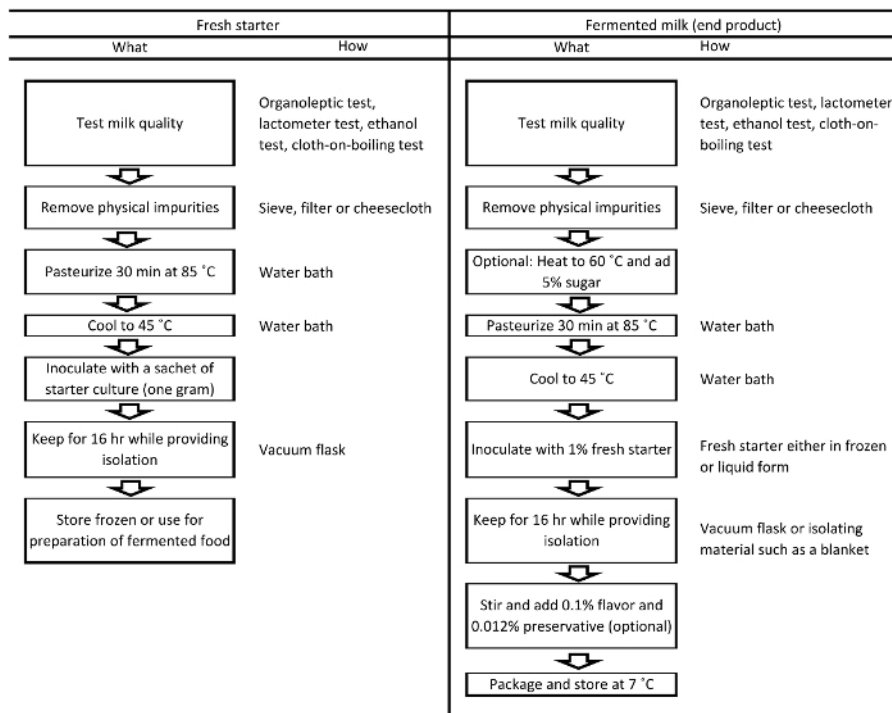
| Fresh starter | | Fermented milk (end product) | |
|---|---|---|---|
| What | How | What | How |
| Test milk quality | Organoleptic test, lactometer test, ethanol test, cloth-on-boiling test | Test milk quality | Organoleptic test, lactometer test, ethanol test, cloth-on-boiling test |
| Remove physical impurities | Sieve, filter or cheesecloth | Remove physical impurities | Sieve, filter or cheesecloth |
| Pasteurize 30 min at 85 ˚C | Water bath | Optional: Heat to 60 ˚C and ad 5% sugar | |
| Cool to 45 ˚C | Water bath | Pasteurize 30 min at 85 ˚C | Water bath |
| Inoculate with a sachet of starter culture (one gram) | | Cool to 45 ˚C | Water bath |
| Keep for 16 hr while providing isolation | Vacuum flask | Inoculate with 1% fresh starter | Fresh starter either in frozen or liquid form |
| Store frozen or use for preparation of fermented food | | Keep for 16 hr while providing isolation | Vacuum flask or isolating material such as a blanket |
| | | Stir and add 0.1% flavor and 0.012% preservative (optional) | |
| | | Package and store at 7 ˚C | |